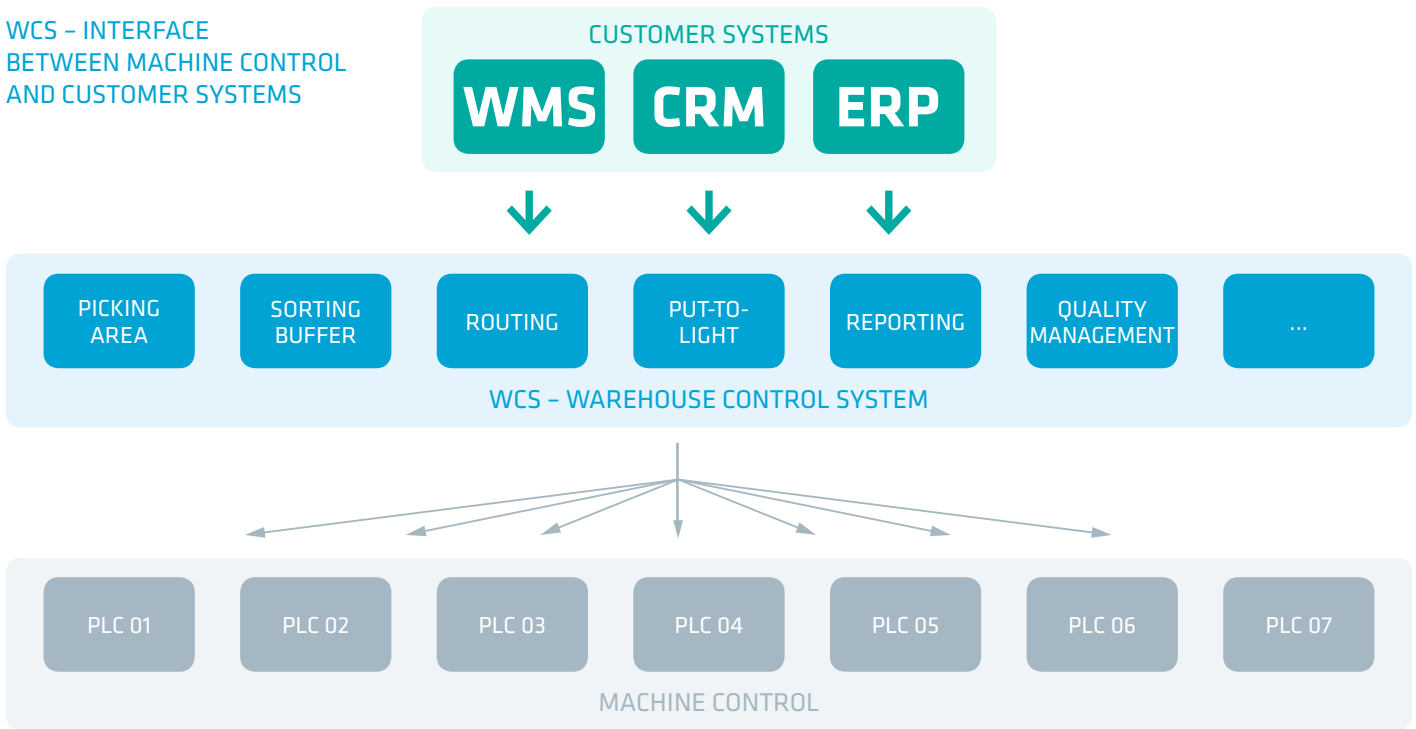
WCS – INTERFACE BETWEEN MACHINE CONTROL AND CUSTOMER SYSTEMS

CUSTOMER SYSTEMS

WMS

CRM

ERP

PICKING AREA

SORTING BUFFER

ROUTING

PUT-TO-LIGHT

REPORTING

QUALITY MANAGEMENT

...

WCS – WAREHOUSE CONTROL SYSTEM

PLC 01

PLC 02

PLC 03

PLC 04

PLC 05

PLC 06

PLC 07

MACHINE CONTROL